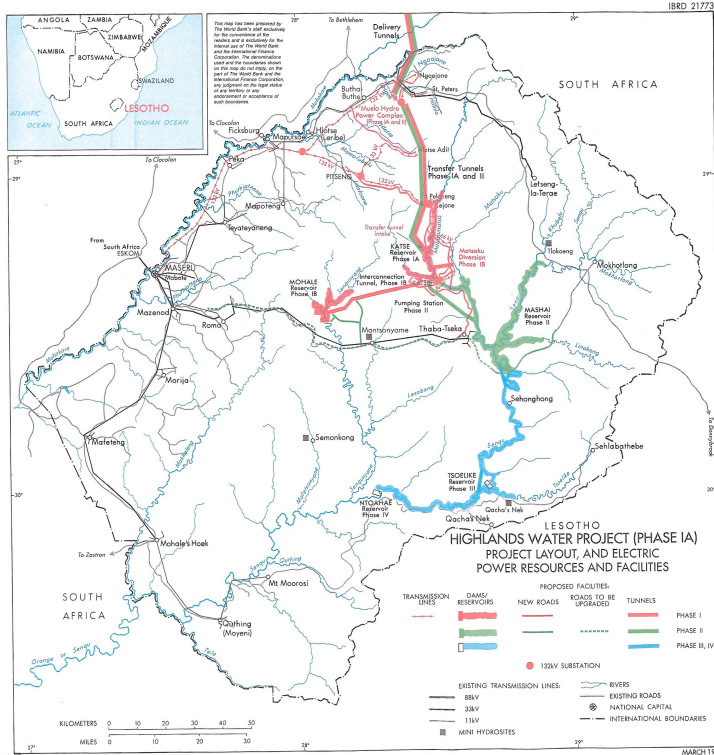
IBRD 21773

ANGOLA
ZAMBIA
MOZAMBIQUE
ZIMBABWE
NAMIBIA
BOTSWANA
SWAZILAND
LESOTHO
ATLANTIC OCEAN
SOUTH AFRICA
INDIAN OCEAN

This map has been prepared by The World Bank's staff exclusively for the convenience of the readers and is exclusively for the internal use of The World Bank and the International Finance Corporation. The denominations used and the boundaries shown on this map do not imply, on the part of The World Bank and the International Finance Corporation, any judgment on the legal status of any territory or any endorsement or acceptance of such boundaries.

28°
29°
To Bethlehem
Delivery Tunnels
Ngoajane
St. Peters
Butha-Buthe
Muela Hydro Power Complex Phase IA and II
SOUTH AFRICA
To Clocolan
Ficksburg
Maputsoe
Hlotse (Leribe)
Hlotse Adit
Peka
29°
To Clocolan
PITSENG
132 kV
Transfer Tunnels Phase IA and II
Letseng-la-Terae
Pelaneng
Lejone
Mapoteng
Teyateyaneng
Transfer tunnel intake
KATSE Reservoir Phase IA
Matsoku Diversion Phase IB
Tlokoeng
From South Africa ESKOM
MASERU
Mokhotlong
MOHALE Reservoir Phase IB
Interconnection Tunnel, Phase IB
Pumping Station Phase II
MASHAI Reservoir Phase II
Mazenod
Roma
Mantsonyane
Thaba-Tseka
Morija
Sehonghang
Mafeteng
Semonkong
To Underberg
Sehlabathebe
30°
TSOELIKE Reservoir Phase III
NTOAHAE Reservoir Phase IV
Qacha's Nek
Qacha's Nek
30°
To Zastron
Mohale's Hoek
Mt Moorosi
SOUTH AFRICA
Quthing (Moyeni)
Orange or Senqu
Senqu
Quthing
Tele

LESOTHO
HIGHLANDS WATER PROJECT (PHASE IA)
PROJECT LAYOUT, AND ELECTRIC POWER RESOURCES AND FACILITIES

PROPOSED FACILITIES:
TRANSMISSION LINES
DAMS/ RESERVOIRS
NEW ROADS
ROADS TO BE UPGRADED
TUNNELS
PHASE I
PHASE II
PHASE III, IV
132kV SUBSTATION

EXISTING TRANSMISSION LINES:
88kV
33kV
11kV
MINI HYDROSITES
RIVERS
EXISTING ROADS
NATIONAL CAPITAL
INTERNATIONAL BOUNDARIES

KILOMETERS 0 10 20 30 40 50
MILES 0 10 20 30

27°
28°
29°
MARCH 19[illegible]